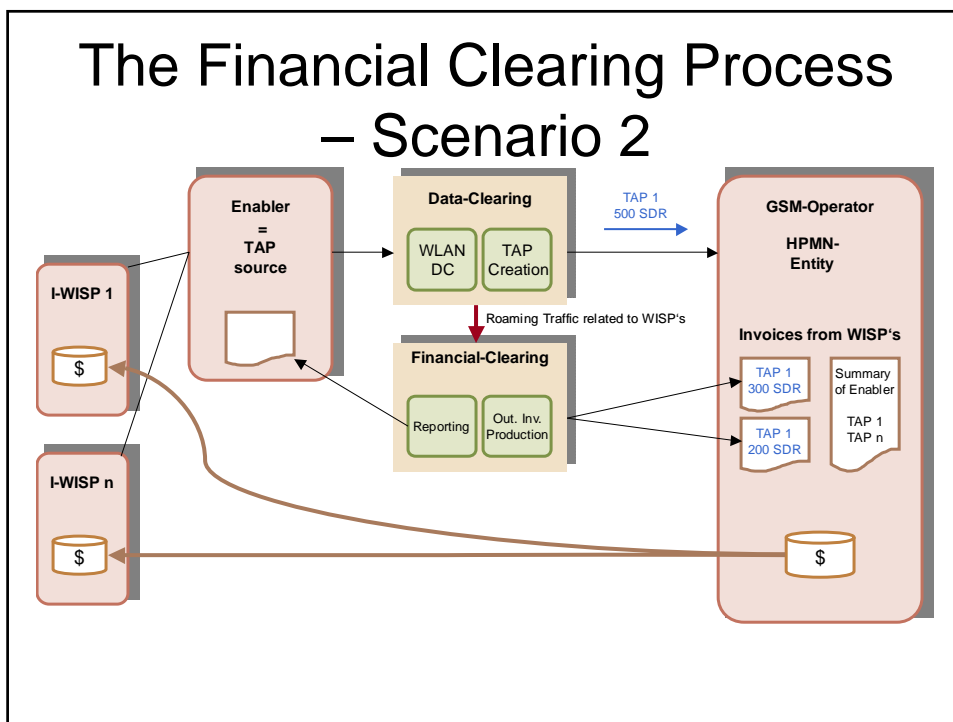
The Financial Clearing Process – Scenario 2

Enabler = TAP source

Data-Clearing

WLAN DC

TAP Creation

TAP 1
500 SDR

GSM-Operator

HPMN-Entity

I-WISP 1

$

Roaming Traffic related to WISP's

Financial-Clearing

Reporting

Out. Inv. Production

Invoices from WISP's

TAP 1
300 SDR

TAP 1
200 SDR

Summary of Enabler

TAP 1
TAP n

I-WISP n

$

$